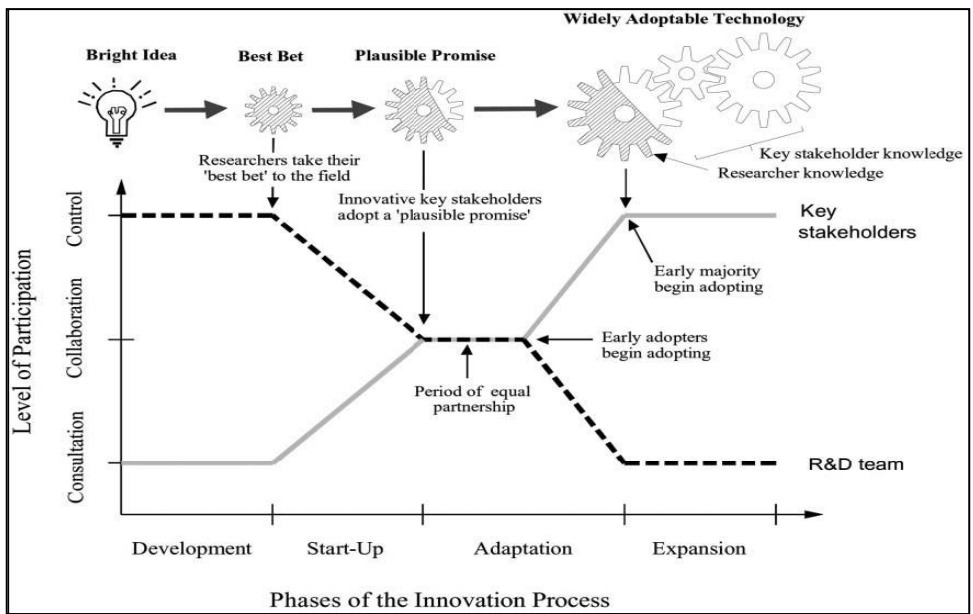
Widely Adoptable Technology

Bright Idea

Best Bet

Plausible Promise

Researchers take their 'best bet' to the field

Key stakeholder knowledge

Researcher knowledge

Innovative key stakeholders adopt a 'plausible promise'

Level of Participation

Control

Collaboration

Consultation

Key stakeholders

Early majority begin adopting

Early adopters begin adopting

Period of equal partnership

R&D team

Development

Start-Up

Adaptation

Expansion

Phases of the Innovation Process